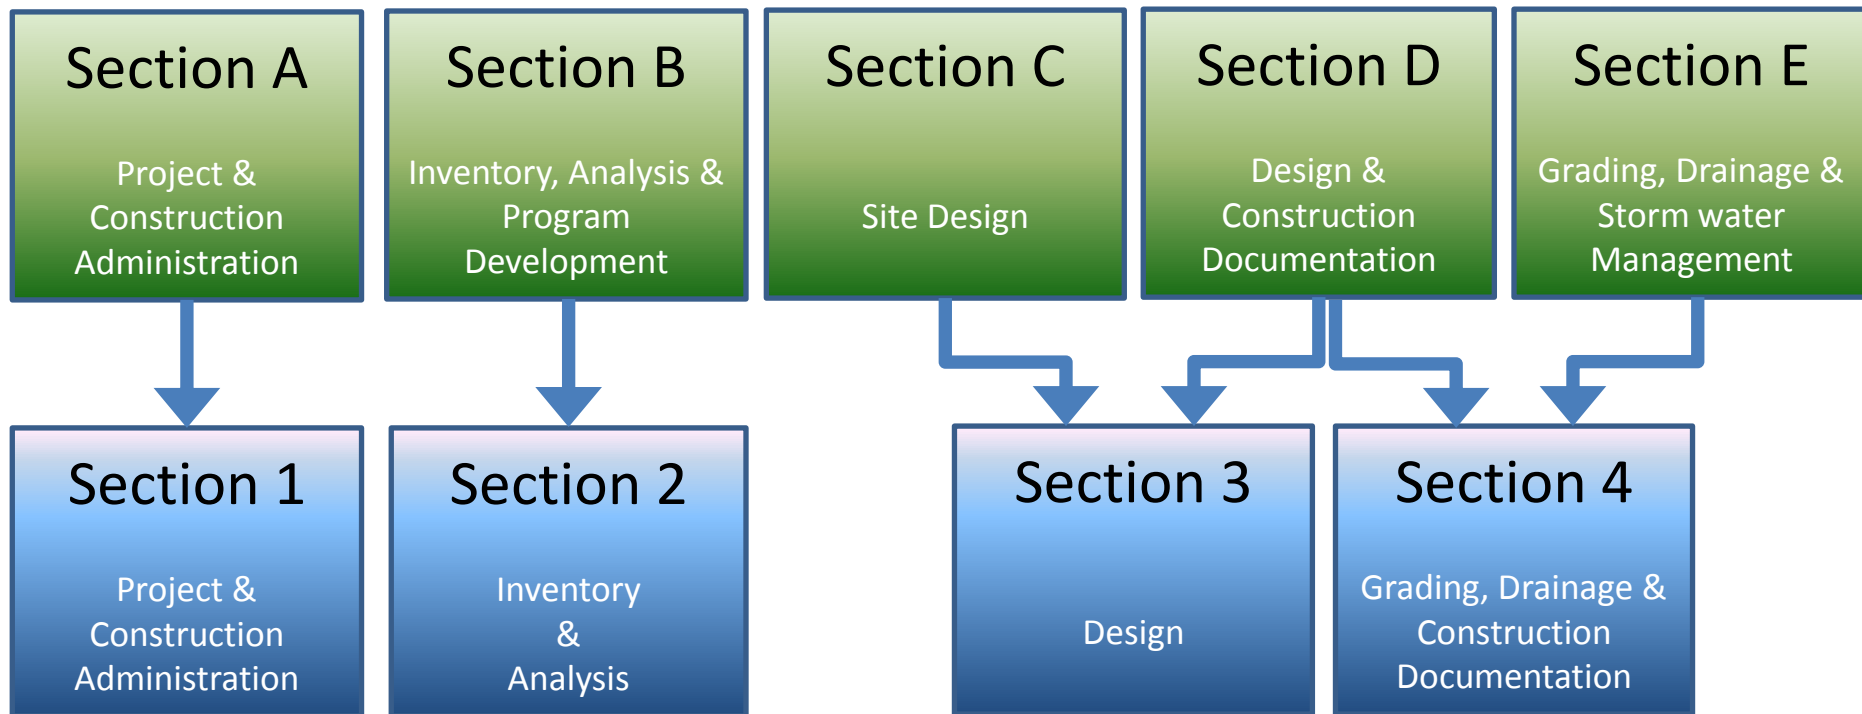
Section A

Project & Construction Administration

Section B

Inventory, Analysis & Program Development

Section C

Site Design

Section D

Design & Construction Documentation

Section E

Grading, Drainage & Storm water Management

Section 1

Project & Construction Administration

Section 2

Inventory & Analysis

Section 3

Design

Section 4

Grading, Drainage & Construction Documentation